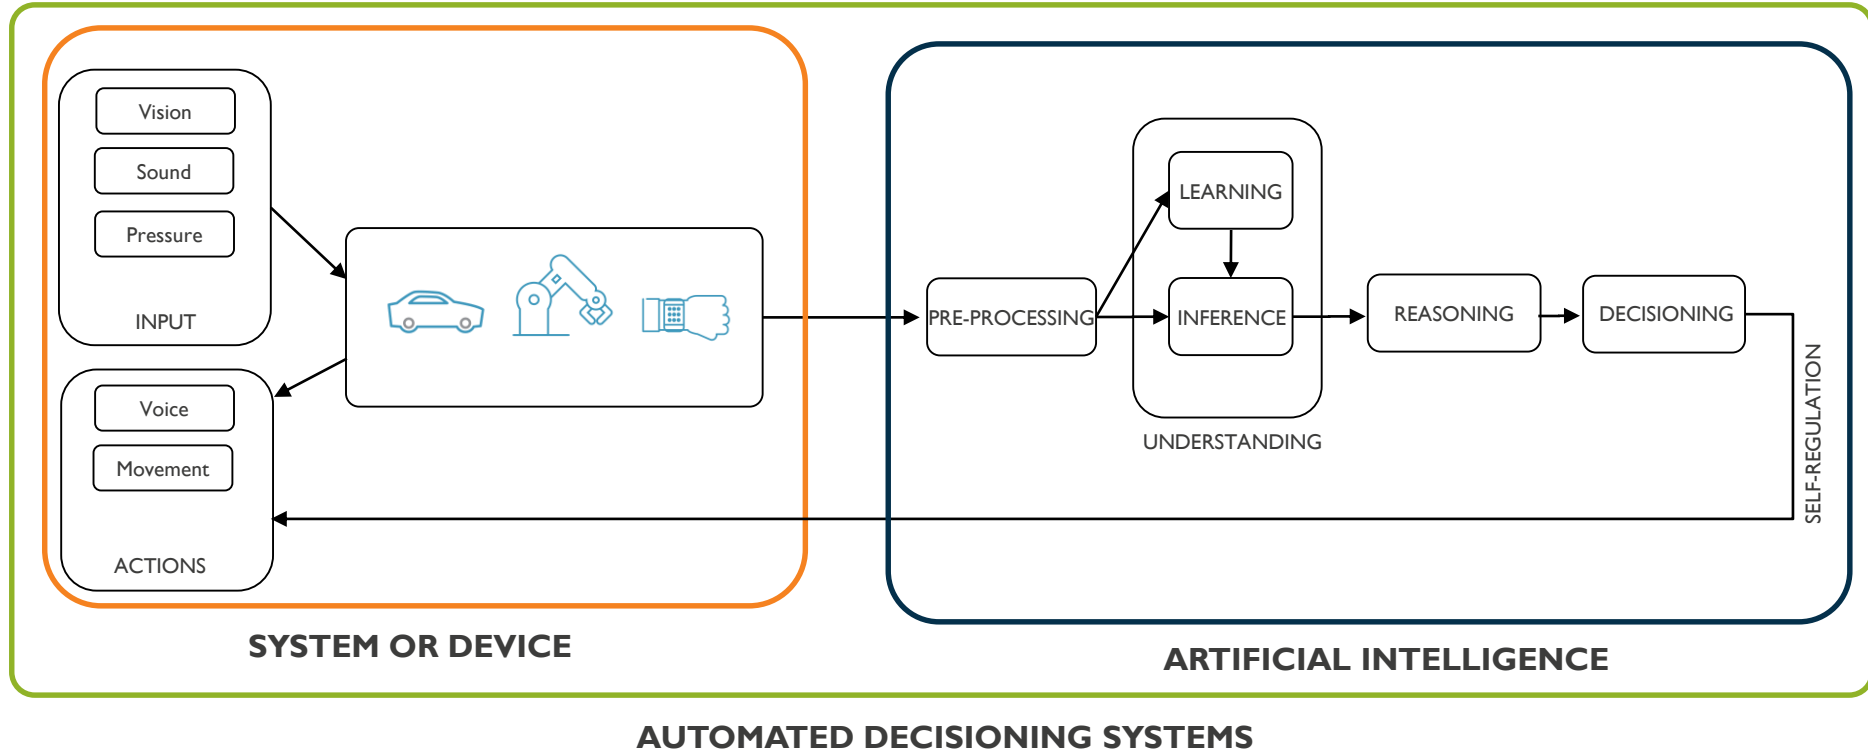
Vision

Sound

Pressure

INPUT

Voice

Movement

ACTIONS

PRE-PROCESSING

LEARNING

INFERENCE

UNDERSTANDING

REASONING

DECISIONING

SELF-REGULATION

SYSTEM OR DEVICE

ARTIFICIAL INTELLIGENCE

AUTOMATED DECISIONING SYSTEMS